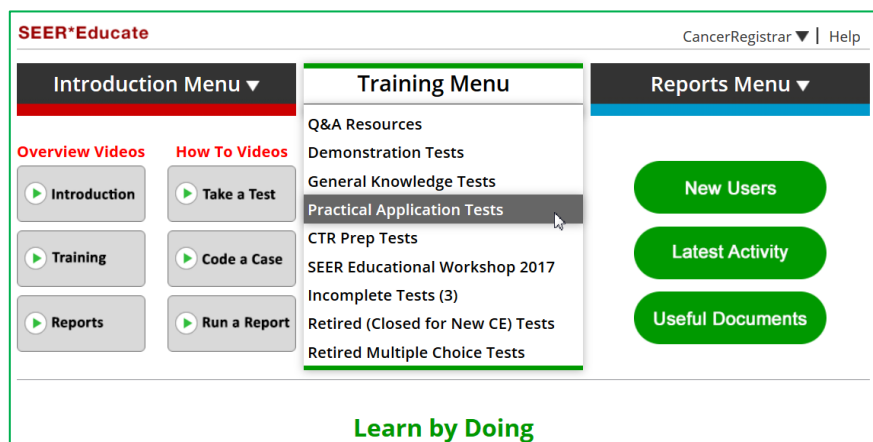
SEER*Educate

CancerRegistrar ▼ | Help

Introduction Menu ▼

Training Menu

Reports Menu ▼

Overview Videos

How To Videos

Introduction

Take a Test

Training

Code a Case

Reports

Run a Report

Q&A Resources
Demonstration Tests
General Knowledge Tests
Practical Application Tests
CTR Prep Tests
SEER Educational Workshop 2017
Incomplete Tests (3)
Retired (Closed for New CE) Tests
Retired Multiple Choice Tests

New Users

Latest Activity

Useful Documents

Learn by Doing